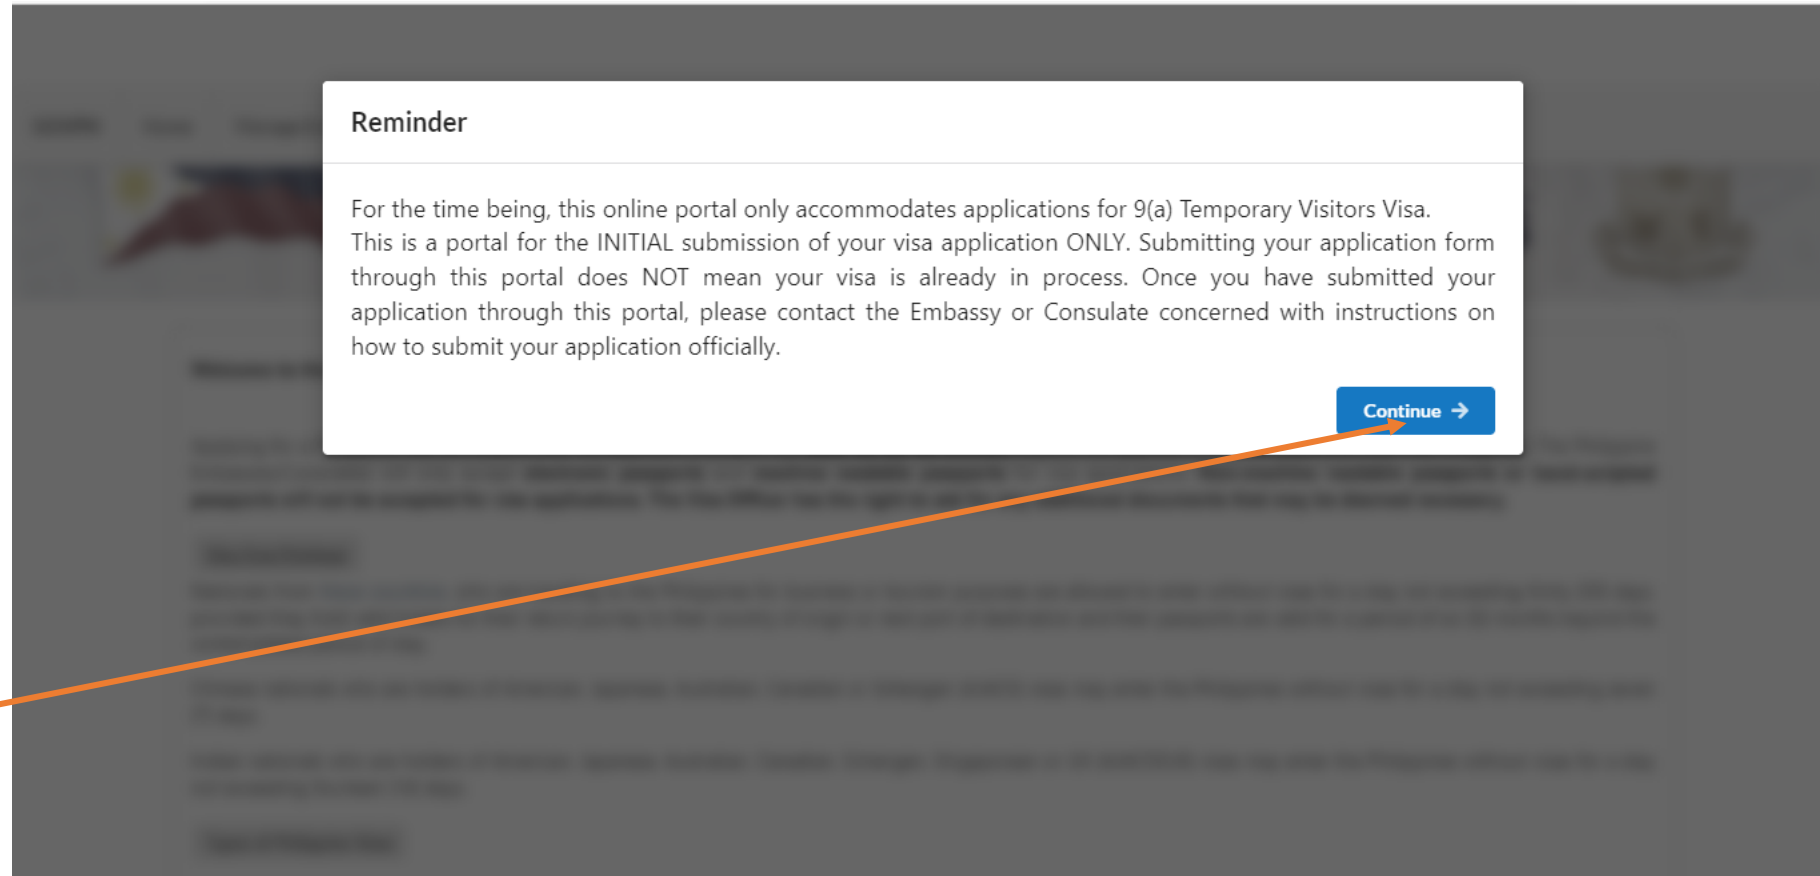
Reminder

For the time being, this online portal only accommodates applications for 9(a) Temporary Visitors Visa. This is a portal for the INITIAL submission of your visa application ONLY. Submitting your application form through this portal does NOT mean your visa is already in process. Once you have submitted your application through this portal, please contact the Embassy or Consulate concerned with instructions on how to submit your application officially.

Continue →